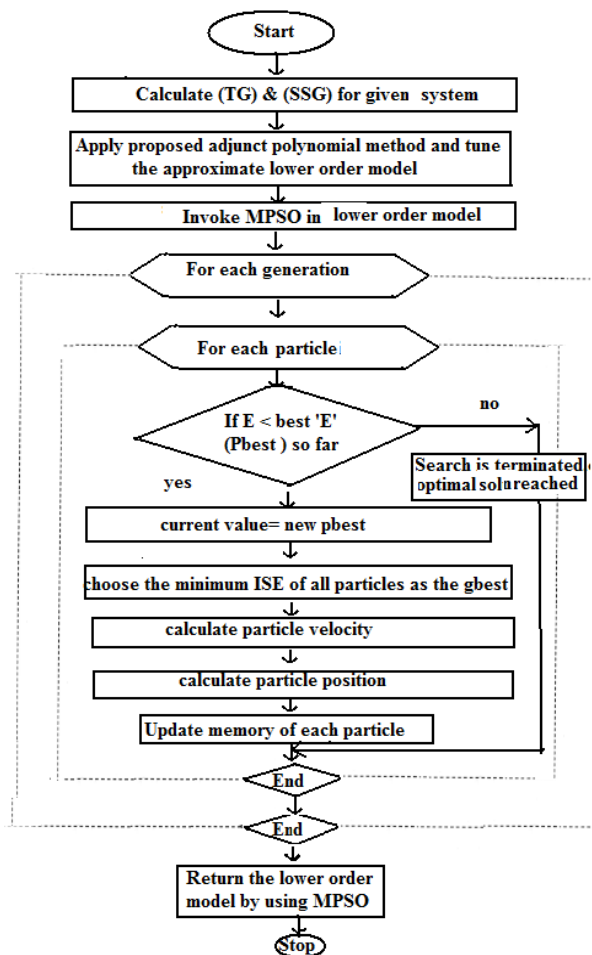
Start

Calculate (TG) & (SSG) for given system

Apply proposed adjunct polynomial method and tune the approximate lower order model

Invoke MPSO in lower order model

For each generation

For each particle

If E < best 'E' (Pbest ) so far

no

Search is terminated optimal solureached

yes

current value= new pbest

choose the minimum ISE of all particles as the gbest

calculate particle velocity

calculate particle position

Update memory of each particle

End

End

Return the lower order model by using MPSO

Stop